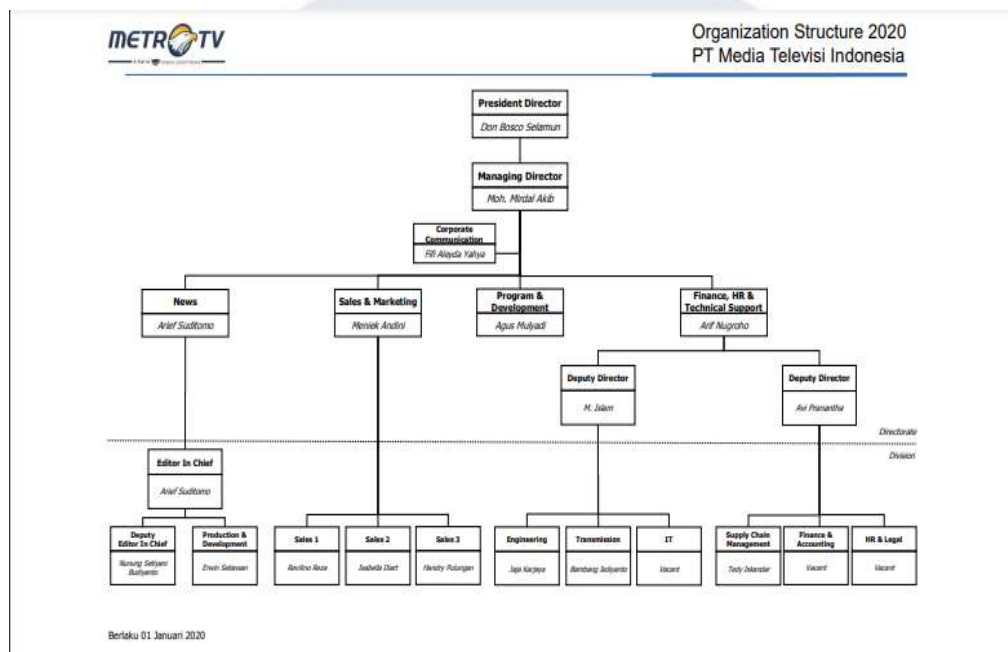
METRO TV

Organization Structure 2020
PT Media Televisi Indonesia

President Director
Don Bosco Selamun

Managing Director
Moh. Mirdal Akib

Corporate Communication
Fifi Aleyda Yahya

News
Arief Suditomo

Sales & Marketing
Meniek Andini

Program & Development
Agus Mulyadi

Finance, HR & Technical Support
Arif Nugroho

Deputy Director
M. Islam

Deputy Director
Avi Pranantha

Directorate

Division

Editor In Chief
Arief Suditomo

Deputy Editor In Chief
Nurung Setiyaro Budiyanto

Production & Development
Erwin Setiawan

Sales 1
Revlino Reza

Sales 2
Isabella Diari

Sales 3
Handry Polungan

Engineering
Jaja Karjaya

Transmission
Bambang Sotiyanto

IT
Vacant

Supply Chain Management
Tody Iskandar

Finance & Accounting
Vacant

HR & Legal
Vacant

Berlaku 01 Januari 2020